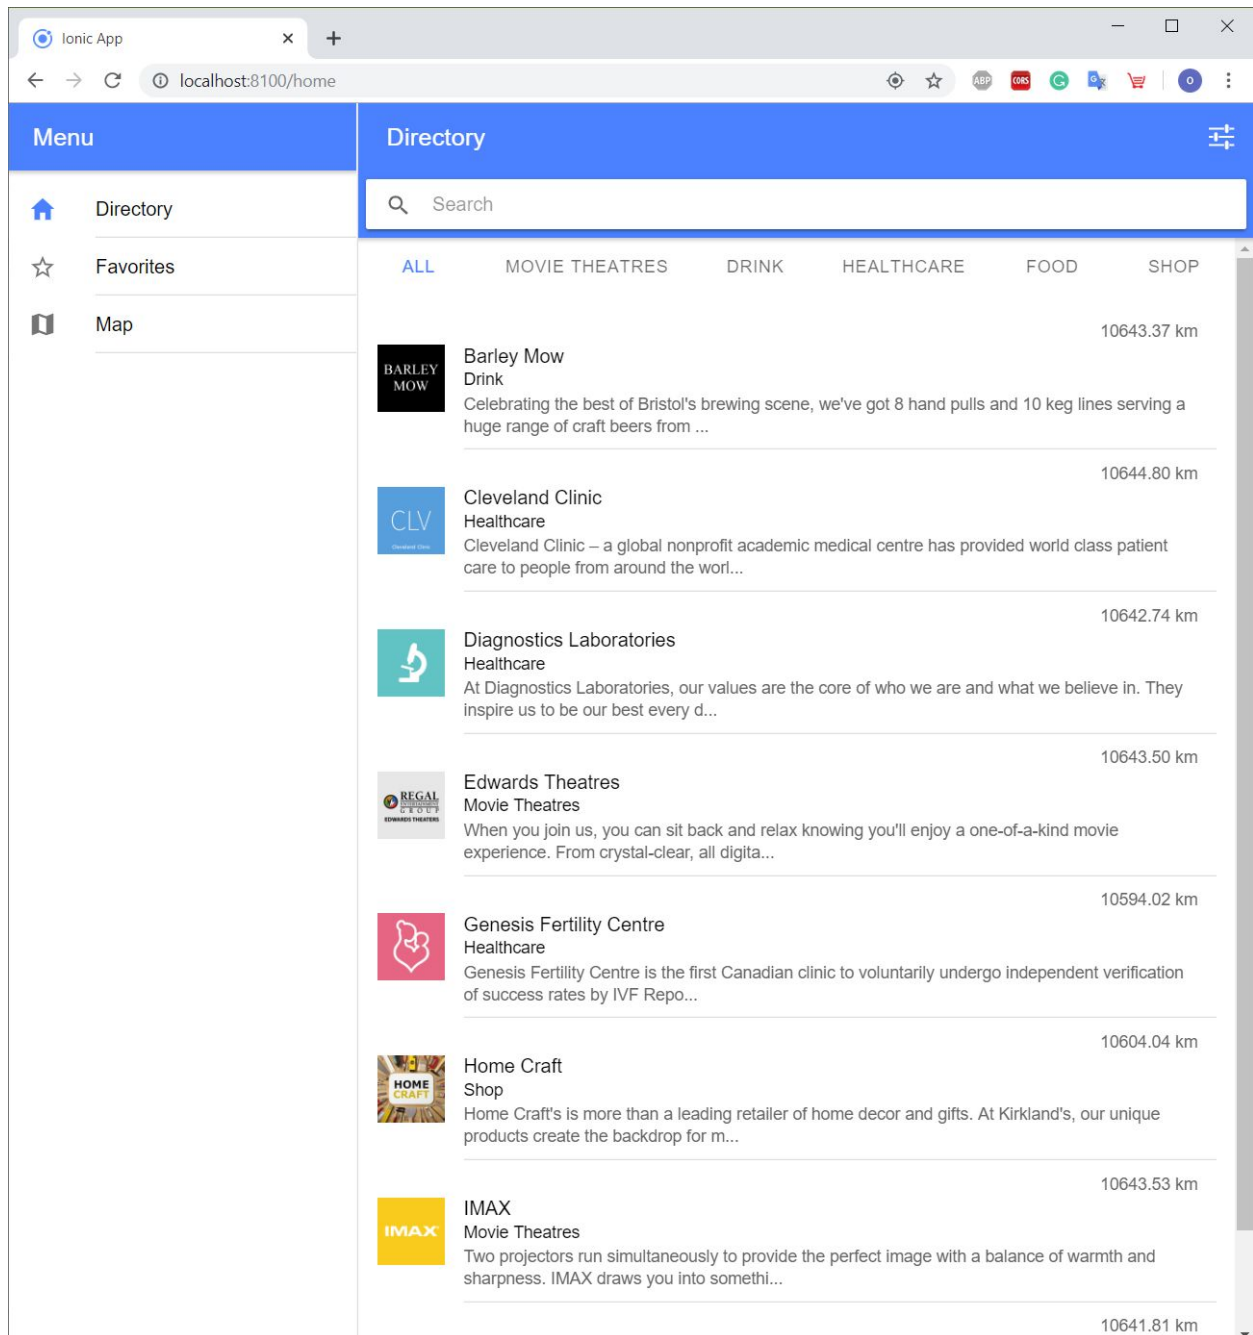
Ionic App

localhost:8100/home

ABP CORS

o

Menu

Directory

Favorites

Map

Directory

Search

ALL MOVIE THEATRES DRINK HEALTHCARE FOOD SHOP

10643.37 km

BARLEY MOW

Barley Mow
Drink
Celebrating the best of Bristol's brewing scene, we've got 8 hand pulls and 10 keg lines serving a huge range of craft beers from ...

10644.80 km

CLV

Cleveland Clinic
Healthcare
Cleveland Clinic – a global nonprofit academic medical centre has provided world class patient care to people from around the worl...

10642.74 km

Diagnostics Laboratories
Healthcare
At Diagnostics Laboratories, our values are the core of who we are and what we believe in. They inspire us to be our best every d...

10643.50 km

REGAL GROUP EDWARDS THEATERS

Edwards Theatres
Movie Theatres
When you join us, you can sit back and relax knowing you'll enjoy a one-of-a-kind movie experience. From crystal-clear, all digita...

10594.02 km

Genesis Fertility Centre
Healthcare
Genesis Fertility Centre is the first Canadian clinic to voluntarily undergo independent verification of success rates by IVF Repo...

10604.04 km

HOME CRAFT

Home Craft
Shop
Home Craft's is more than a leading retailer of home decor and gifts. At Kirkland's, our unique products create the backdrop for m...

10643.53 km

IMAX

IMAX
Movie Theatres
Two projectors run simultaneously to provide the perfect image with a balance of warmth and sharpness. IMAX draws you into somethi...

10641.81 km